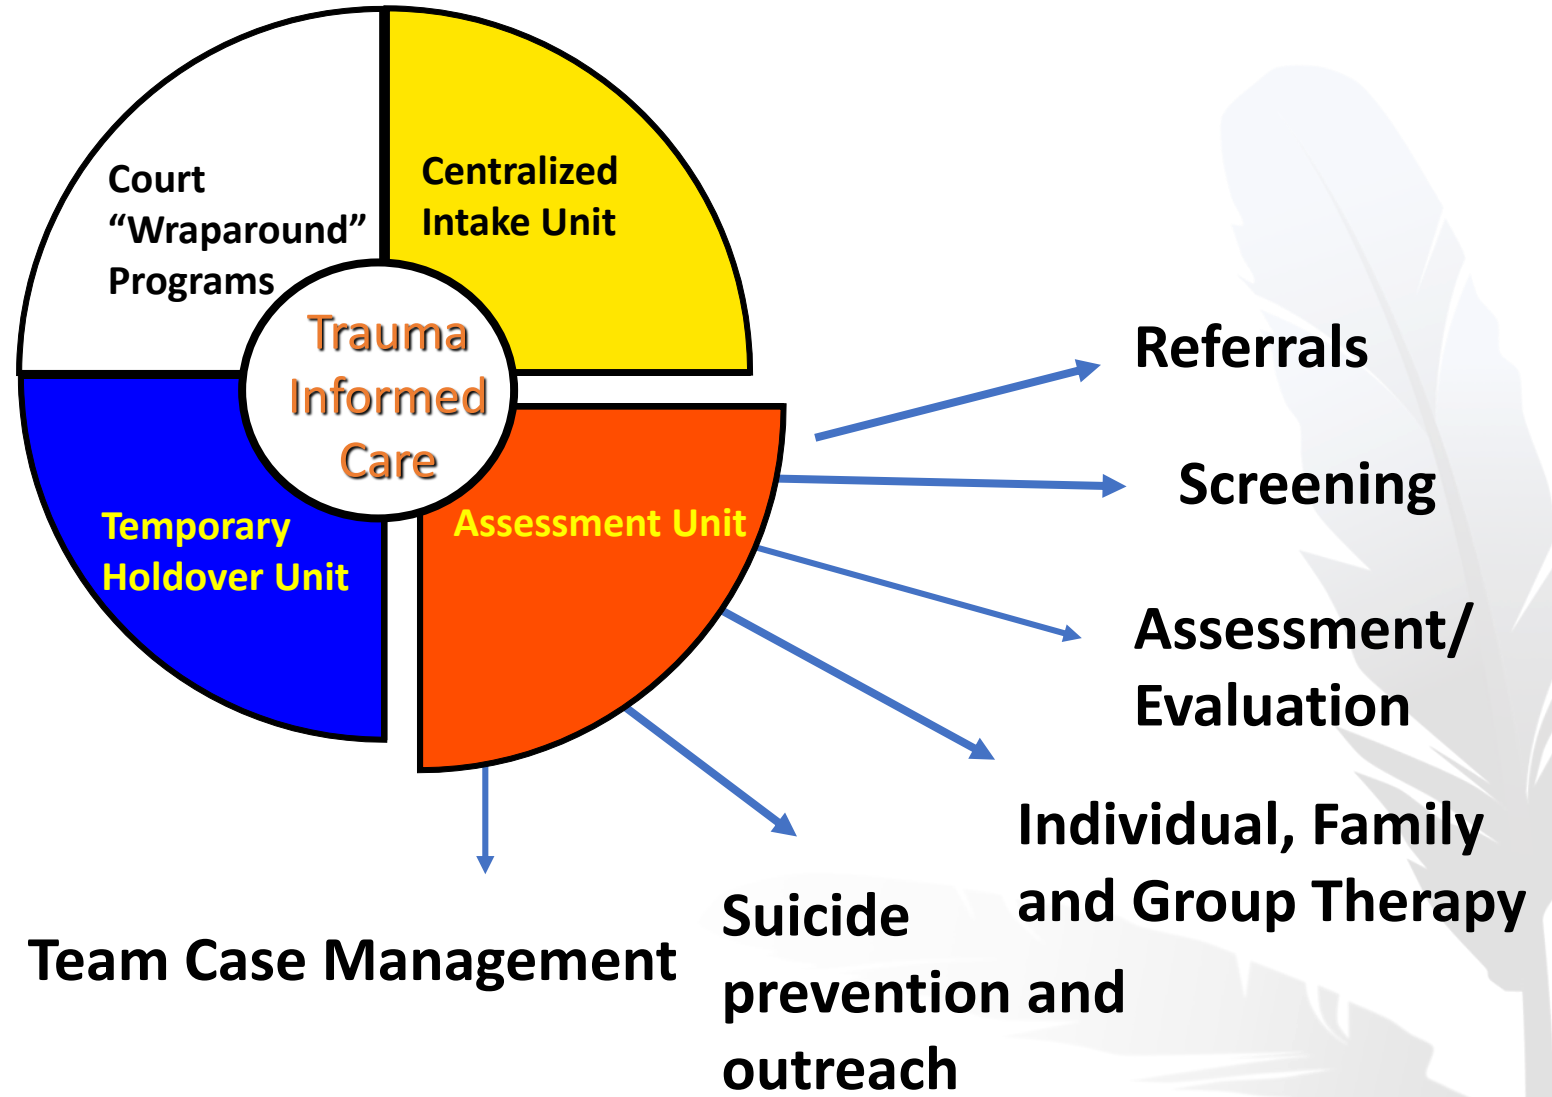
Court "Wraparound" Programs

Centralized Intake Unit

Trauma Informed Care

Temporary Holdover Unit

Assessment Unit

Referrals

Screening

Assessment/ Evaluation

Individual, Family and Group Therapy

Suicide prevention and outreach

Team Case Management